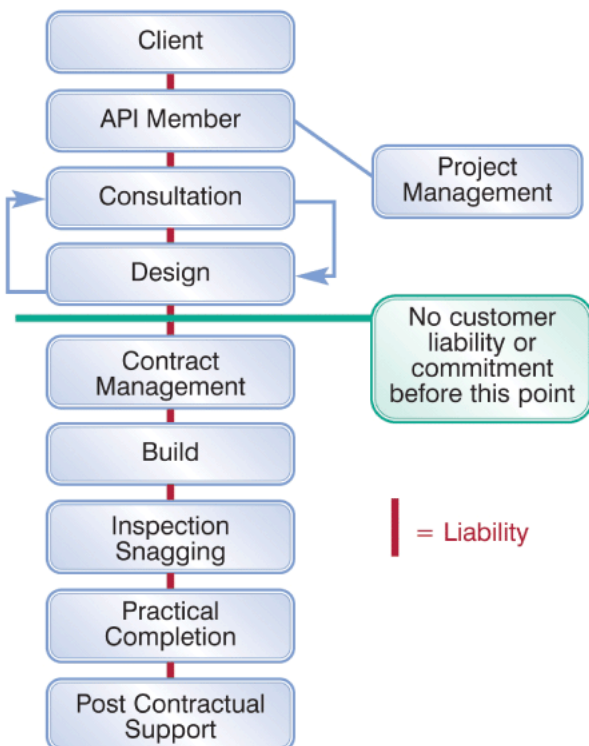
Client

API Member

Project Management

Consultation

Design

No customer liability or commitment before this point

Contract Management

Build

= Liability

Inspection Snagging

Practical Completion

Post Contractual Support